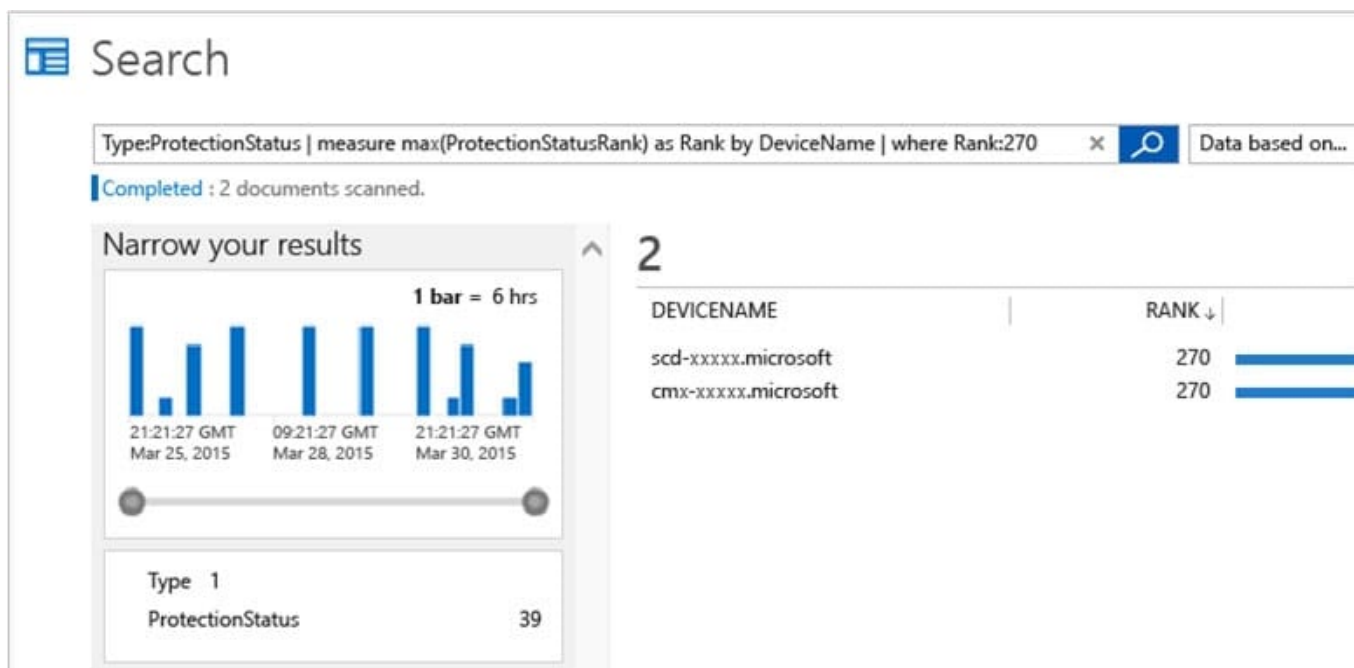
Search

Type:ProtectionStatus | measure max(ProtectionStatusRank) as Rank by DeviceName | where Rank:270 ×

Data based on...

Completed : 2 documents scanned.

Narrow your results

1 bar = 6 hrs

21:21:27 GMT Mar 25, 2015

09:21:27 GMT Mar 28, 2015

21:21:27 GMT Mar 30, 2015

Type 1

ProtectionStatus 39

2

| DEVICENAME | RANK ↓ |
|---|---|
| scd-xxxxx.microsoft | 270 |
| cmx-xxxxx.microsoft | 270 |